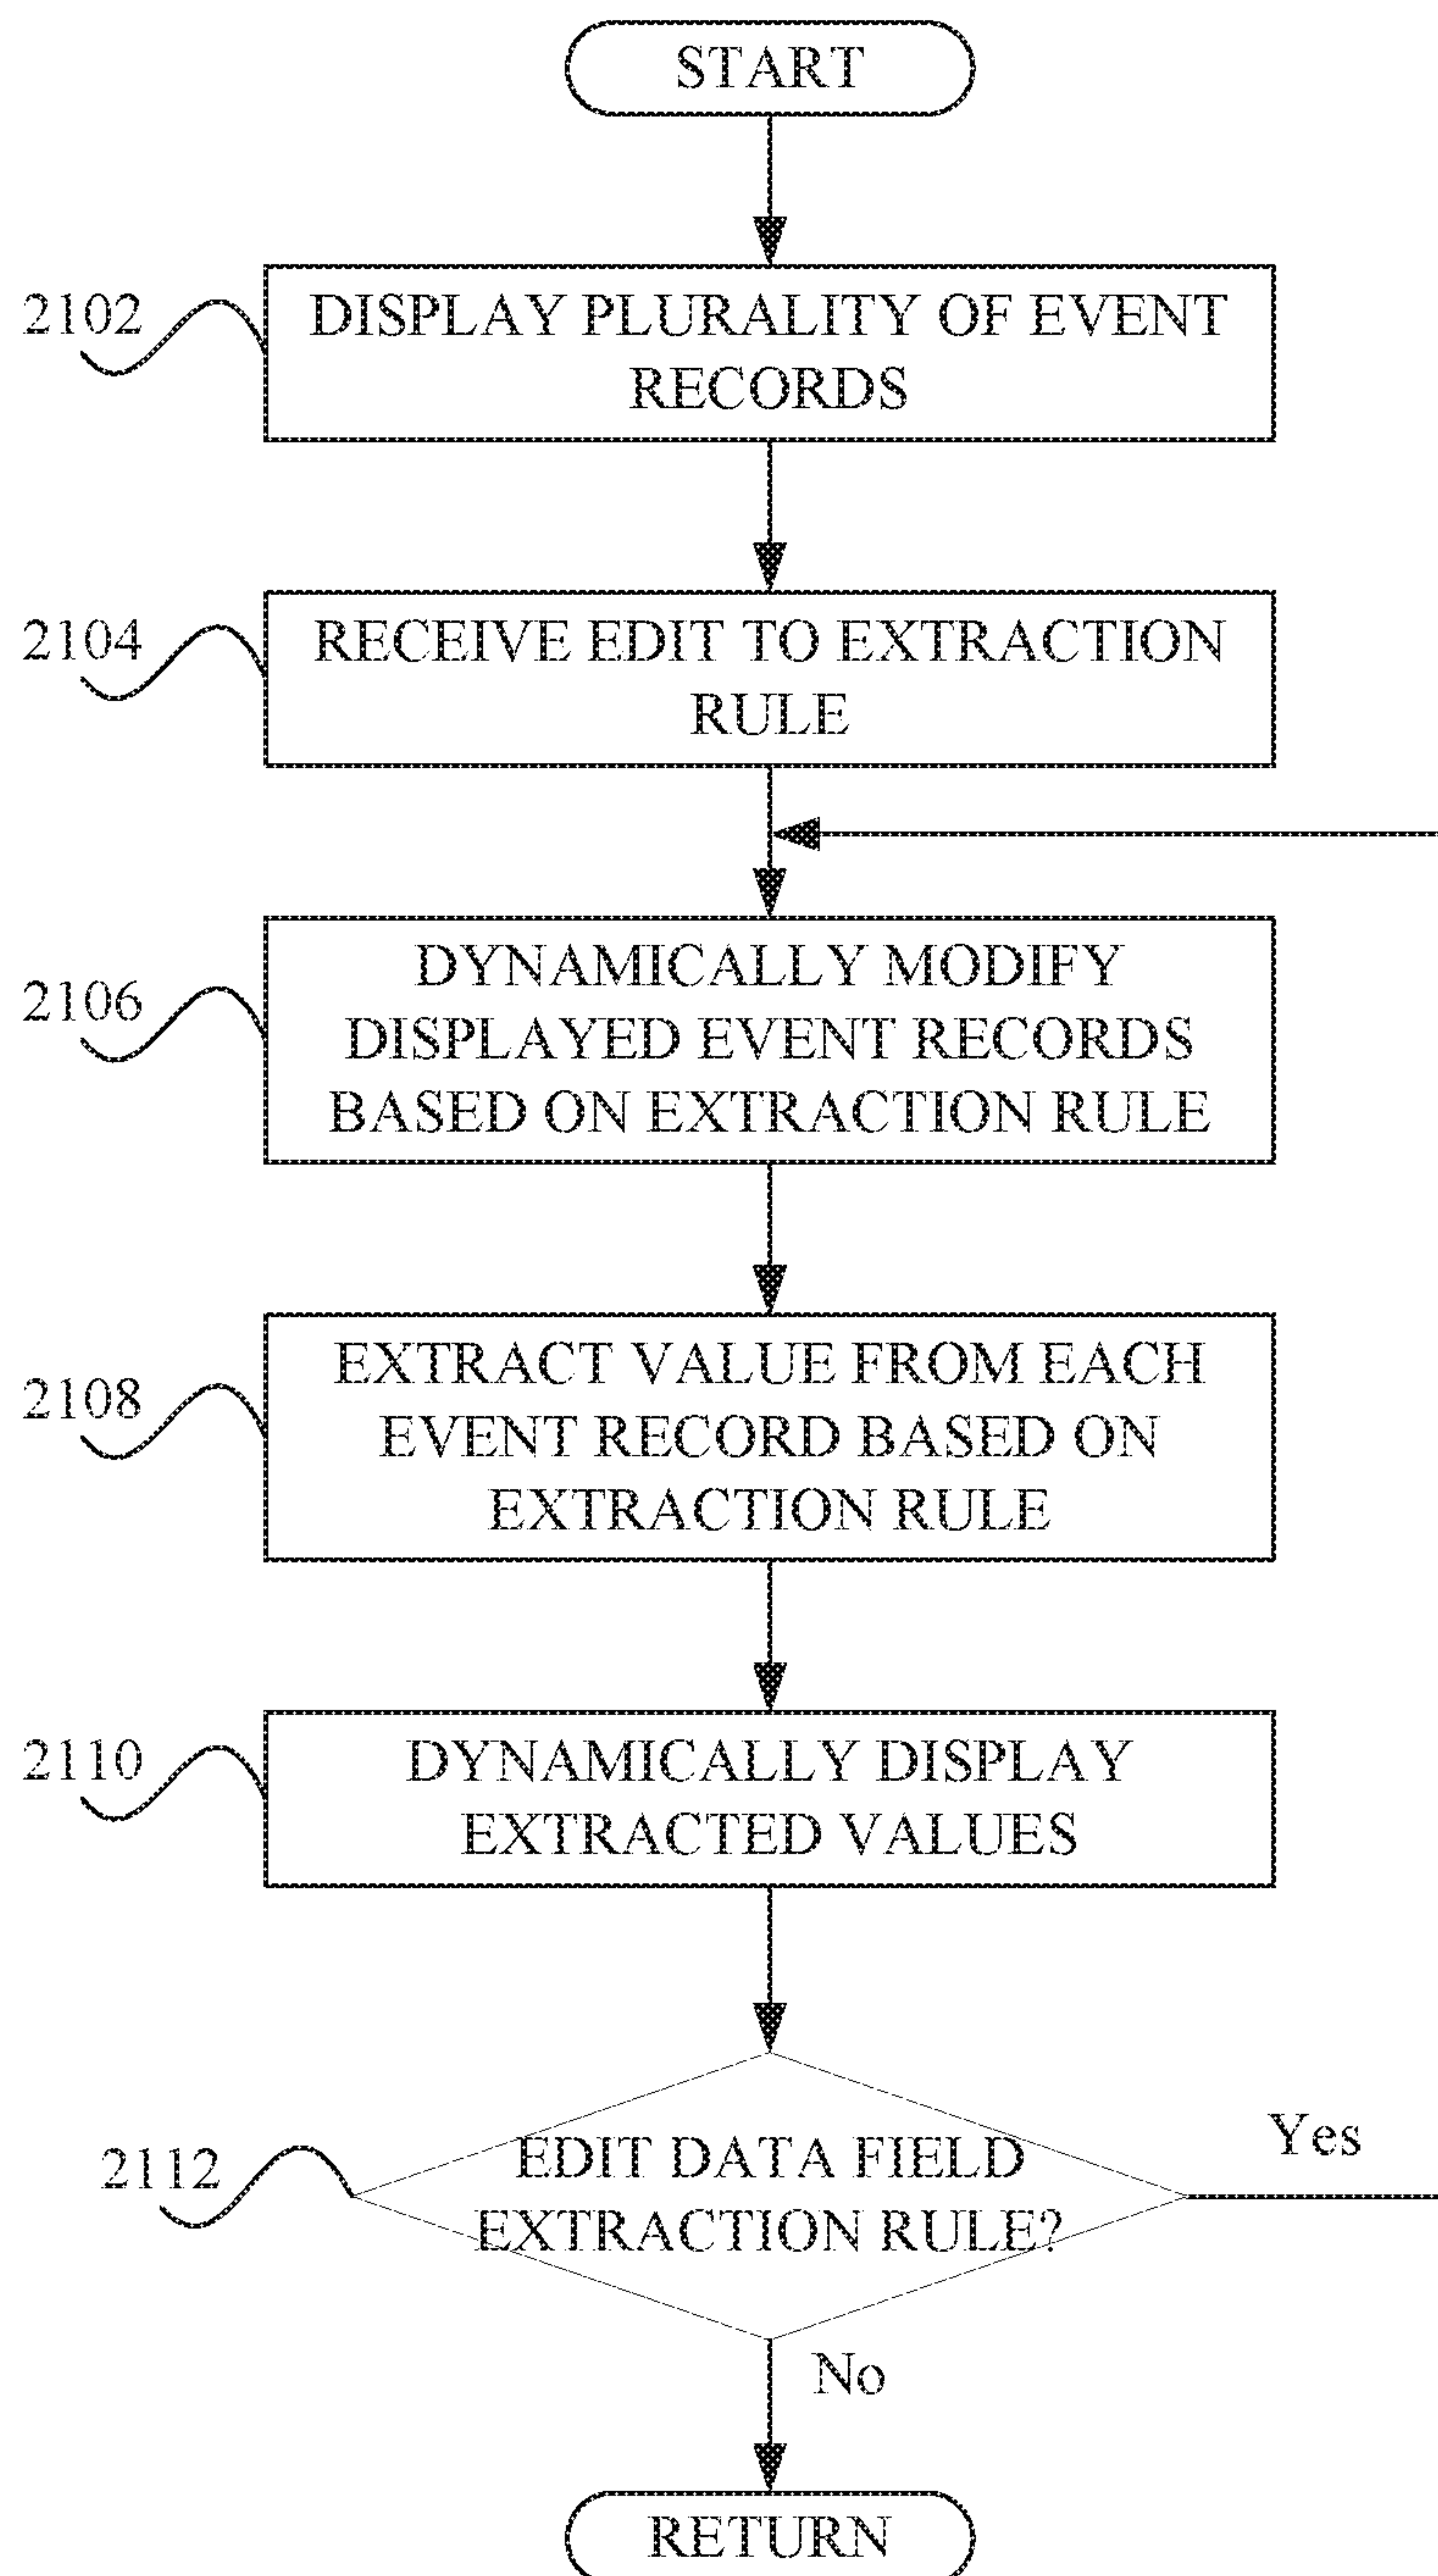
START

2102
DISPLAY PLURALITY OF EVENT RECORDS

2104
RECEIVE EDIT TO EXTRACTION RULE

2106
DYNAMICALLY MODIFY DISPLAYED EVENT RECORDS BASED ON EXTRACTION RULE

2108
EXTRACT VALUE FROM EACH EVENT RECORD BASED ON EXTRACTION RULE

2110
DYNAMICALLY DISPLAY EXTRACTED VALUES

2112
EDIT DATA FIELD EXTRACTION RULE?

Yes

No

RETURN